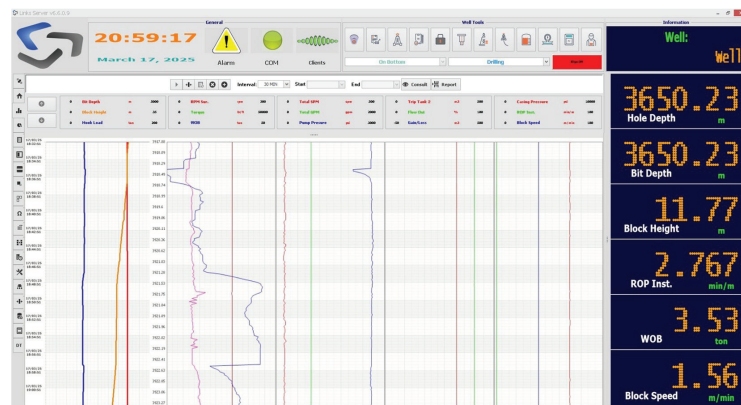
Unix Server v8.0.0.0

General

20:59:17

March 17, 2025

Alarm

COM

clients

Well Tools

On Bottom

Drilling

Information

Well:

Well

Interval: 30 MIN

Start

End

Consult

Report

Bit Depth

Block Height

Hook Load

RPM Inst.

Torque

WOB

Total SPM

Total GPM

Pump Pressure

Trip Tank 2

Flow Out

Gain/Loss

Casing Pressure

ROP Inst.

Block Speed

3650.23

Hole Depth

m

3650.23

Bit Depth

m

11.77

Block Height

m

2.767

ROP Inst.

min/m

3.53

WOB

ton

1.56

Block Speed

m/min